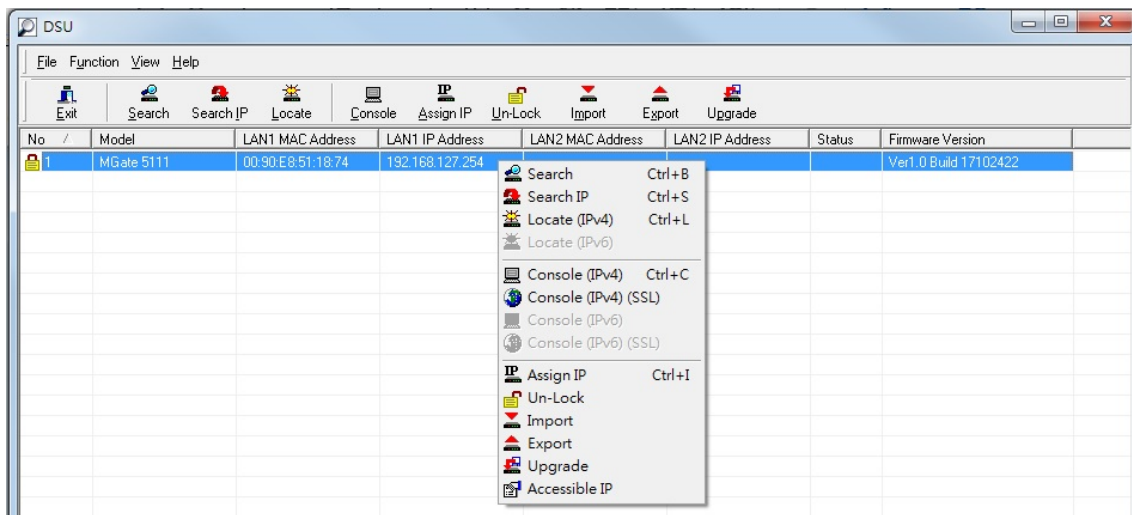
DSU

File Function View Help

Exit Search Search IP Locate Console Assign IP Un-Lock Import Export Upgrade

| No / | Model | LAN1 MAC Address | LAN1 IP Address | LAN2 MAC Address | LAN2 IP Address | Status | Firmware Version |
|---|---|---|---|---|---|---|---|
| 1 | MGate 5111 | 00:90:E8:51:18:74 | 192.168.127.254 | | | | Ver1.0 Build 17102422 |

Search Ctrl+B
Search IP Ctrl+S
Locate (IPv4) Ctrl+L
Locate (IPv6)
Console (IPv4) Ctrl+C
Console (IPv4) (SSL)
Console (IPv6)
Console (IPv6) (SSL)
Assign IP Ctrl+I
Un-Lock
Import
Export
Upgrade
Accessible IP